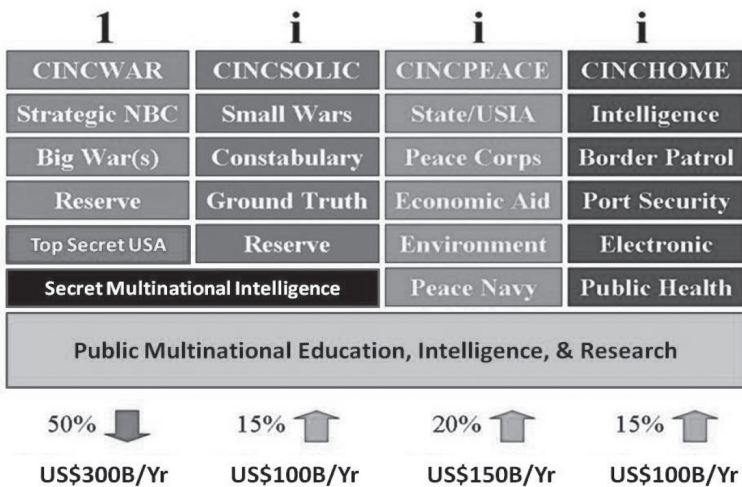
| 1 | i | i | i |
|---|---|---|---|
| CINCWAR | CINCSOLIC | CINCPEACE | CINCHOME |
| Strategic NBC | Small Wars | State/USIA | Intelligence |
| Big War(s) | Constabulary | Peace Corps | Border Patrol |
| Reserve | Ground Truth | Economic Aid | Port Security |
| Top Secret USA | Reserve | Environment | Electronic |
| Secret Multinational Intelligence | | Peace Navy | Public Health |

Public Multinational Education, Intelligence, & Research

| 50% | 15% | 20% | 15% |
|---|---|---|---|
| US$300B/Yr | US$100B/Yr | US$150B/Yr | US$100B/Yr |